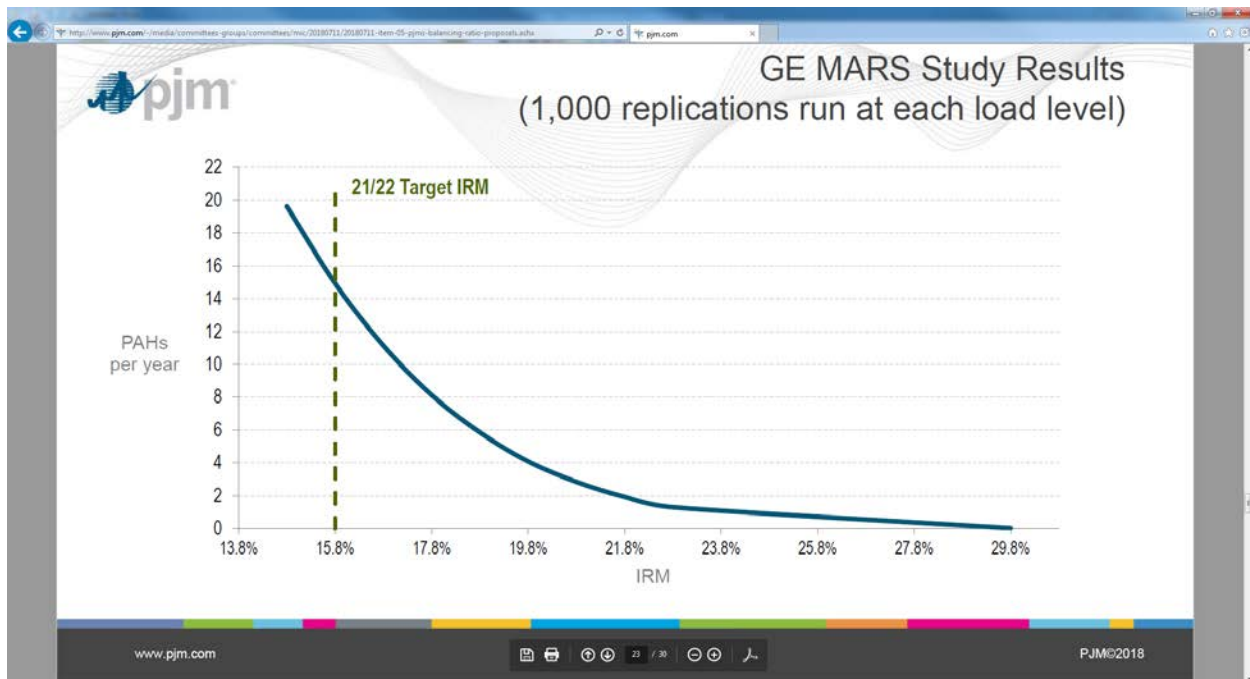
http://www.pjm.com/-/media/committees-groups/committees/mic/20180711/20180711-item-05-pjms-balancing-ratio-proposals.ashx

pjm.com

pjm

GE MARS Study Results
(1,000 replications run at each load level)

21/22 Target IRM

PAHs per year

22
20
18
16
14
12
10
8
6
4
2
0

13.8% 15.8% 17.8% 19.8% 21.8% 23.8% 25.8% 27.8% 29.8%

IRM

www.pjm.com

23 / 30

PJM©2018